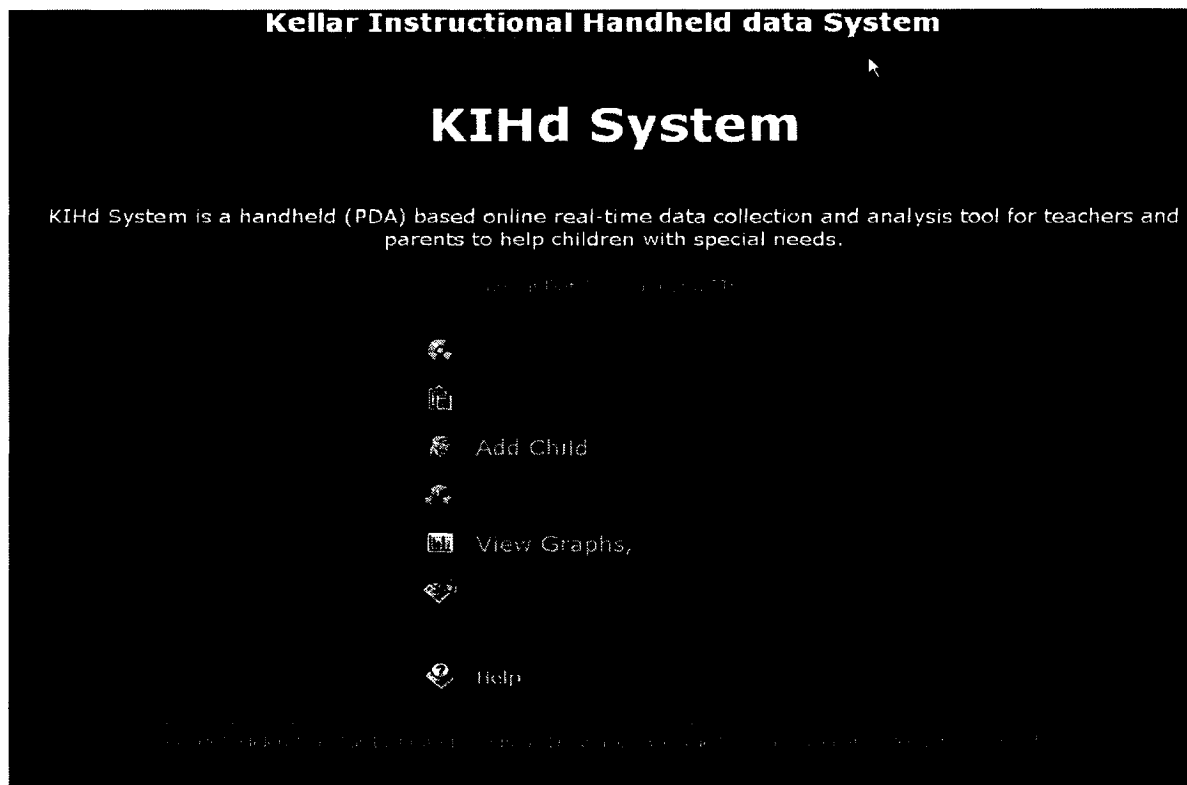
Kellar Instructional Handheld data System

KIHd System

KIHd System is a handheld (PDA) based online real-time data collection and analysis tool for teachers and parents to help children with special needs.

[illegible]

Add Child

View Graphs,

Help

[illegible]